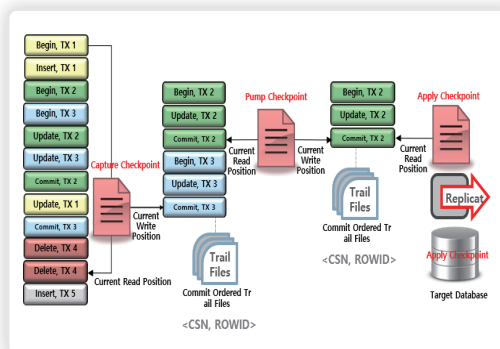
Begin, TX 1
Insert, TX 1
Begin, TX 2
Begin, TX 3
Update, TX 2
Update, TX 3
Commit, TX 2
Update, TX 1
Commit, TX 3
Delete, TX 4
Delete, TX 4
Insert, TX 5

Capture Checkpoint
Current Write Position
Current Read Position

Begin, TX 2
Update, TX 2
Commit, TX 2
Begin, TX 3
Update, TX 3
Commit, TX 3

Trail Files
Commit Ordered Trail Files
<CSN, ROWID>

Pump Checkpoint
Current Read Position
Current Write Position

Begin, TX 2
Update, TX 2
Commit, TX 2

Trail Files
Commit Ordered Trail Files
<CSN, ROWID>

Apply Checkpoint
Current Read Position
Replicat
Apply Checkpoint
Target Database